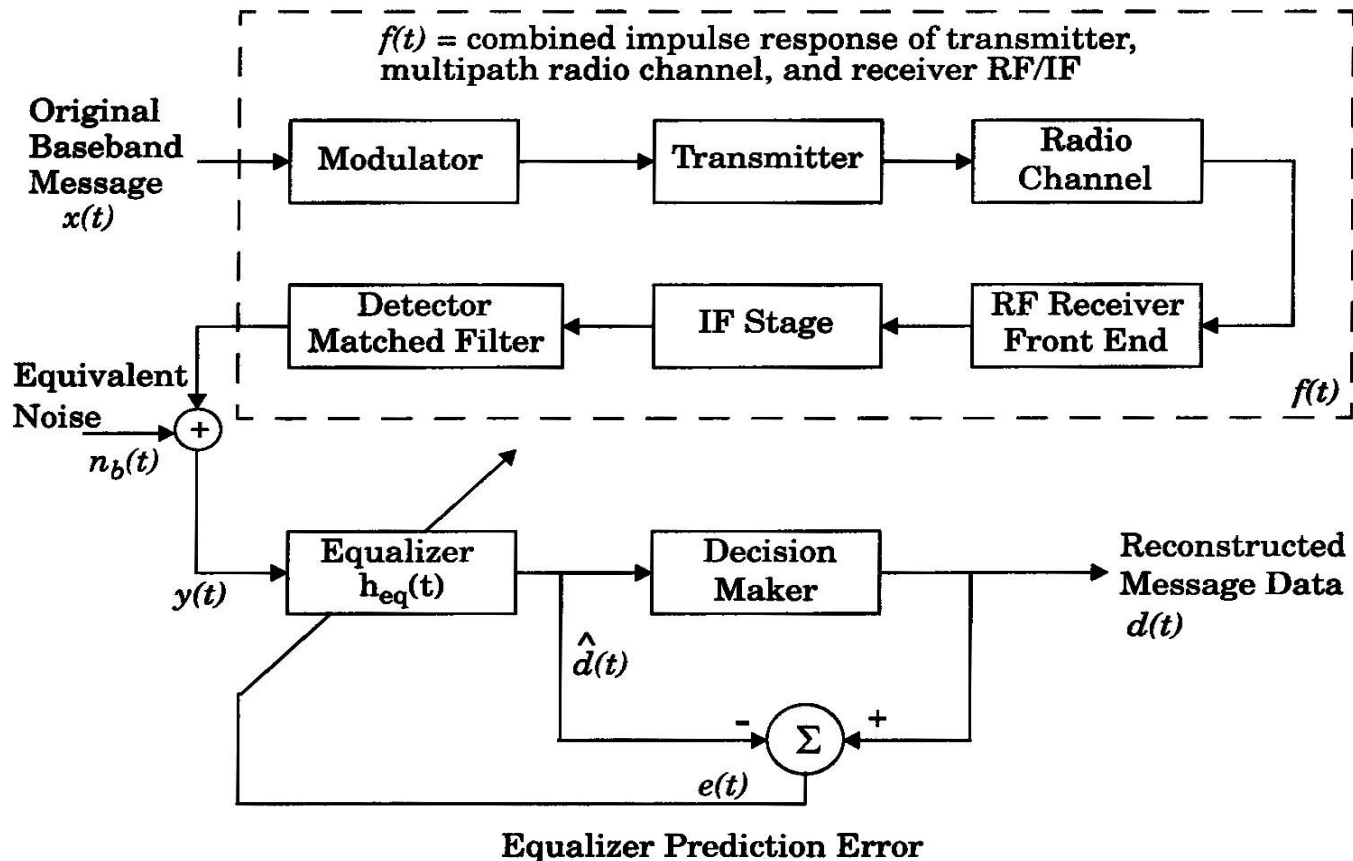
$f(t)$ = combined impulse response of transmitter, multipath radio channel, and receiver RF/IF

Original Baseband Message $x(t)$

Modulator

Transmitter

Radio Channel

Detector Matched Filter

IF Stage

RF Receiver Front End

Equivalent Noise

$n_b(t)$

+

$f(t)$

$y(t)$

Equalizer $h_{eq}(t)$

Decision Maker

Reconstructed Message Data $d(t)$

$\hat{d}(t)$

-

$\Sigma$

+

$e(t)$

Equalizer Prediction Error